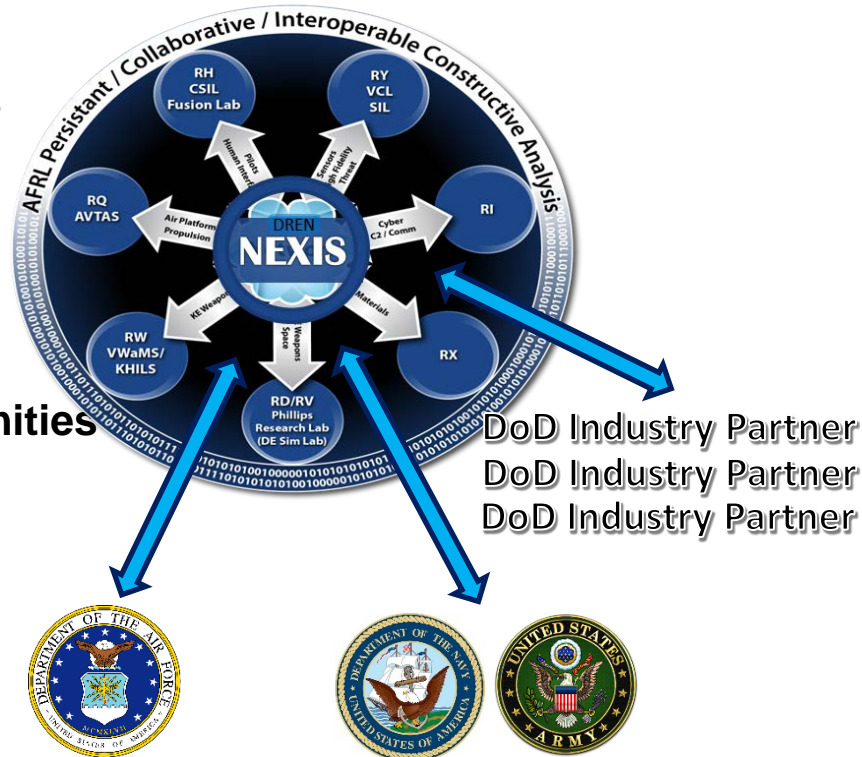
AFRL Persistant / Collaborative / Interoperable Constructive Analysis

RH
CSIL
Fusion Lab

RY
VCL
SIL

RQ
AVTAS

RI

RW
VWaMS/
KHILS

RX

RD/RV
Phillips
Research Lab
(DE Sim Lab)

DREN
NEXIS

Pilots
Human Interf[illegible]

Sensors
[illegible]gh Fidelity
Threat

Air Platform
Propulsion

Cyber
C2 / Comm

KE Weapo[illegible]

Materials

Weapons
Space

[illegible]nities

DoD Industry Partner
DoD Industry Partner
DoD Industry Partner

DEPARTMENT OF THE AIR FORCE
MCMXLVII
UNITED STATES OF AMERICA

DEPARTMENT OF THE NAVY
UNITED STATES OF AMERICA

UNITED STATES
ARMY